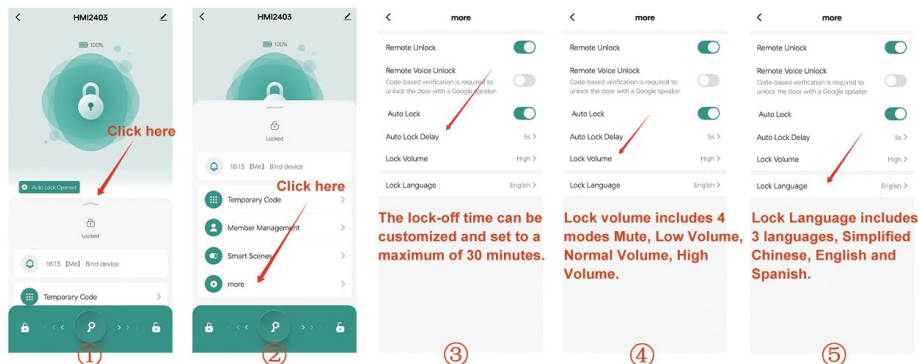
HMI2403

100%

Click here

Auto Lock Opened

Locked

18:13 【Me】 Bind device

Temporary Code

①

HMI2403

Locked

18:13 【Me】 Bind device

Click here

Temporary Code

Member Management

Smart Scenes

more

②

more

Remote Unlock

Remote Voice Unlock

Code-based verification is required to unlock the door with a Google speaker.

Auto Lock

Auto Lock Delay 5s

Lock Volume High

Lock Language English

The lock-off time can be customized and set to a maximum of 30 minutes.

③

more

Remote Unlock

Remote Voice Unlock

Code-based verification is required to unlock the door with a Google speaker.

Auto Lock

Auto Lock Delay 5s

Lock Volume High

Lock Language English

Lock volume includes 4 modes Mute, Low Volume, Normal Volume, High Volume.

④

more

Remote Unlock

Remote Voice Unlock

Code-based verification is required to unlock the door with a Google speaker.

Auto Lock

Auto Lock Delay 5s

Lock Volume High

Lock Language English

Lock Language includes 3 languages, Simplified Chinese, English and Spanish.

⑤